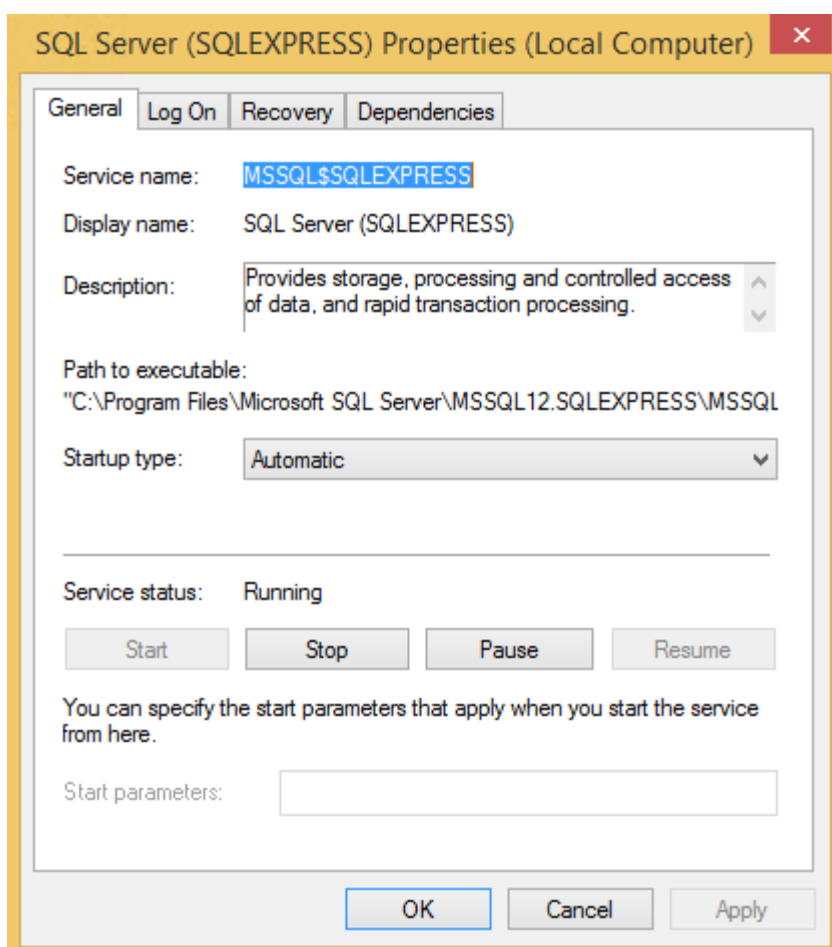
SQL Server (SQLEXPRESS) Properties (Local Computer)

General | Log On | Recovery | Dependencies

Service name: MSSQL$SQLEXPRESS

Display name: SQL Server (SQLEXPRESS)

Description: Provides storage, processing and controlled access of data, and rapid transaction processing.

Path to executable:
"C:\Program Files\Microsoft SQL Server\MSSQL12.SQLEXPRESS\MSSQL

Startup type: Automatic

Service status: Running

Start | Stop | Pause | Resume

You can specify the start parameters that apply when you start the service from here.

Start parameters:

OK | Cancel | Apply